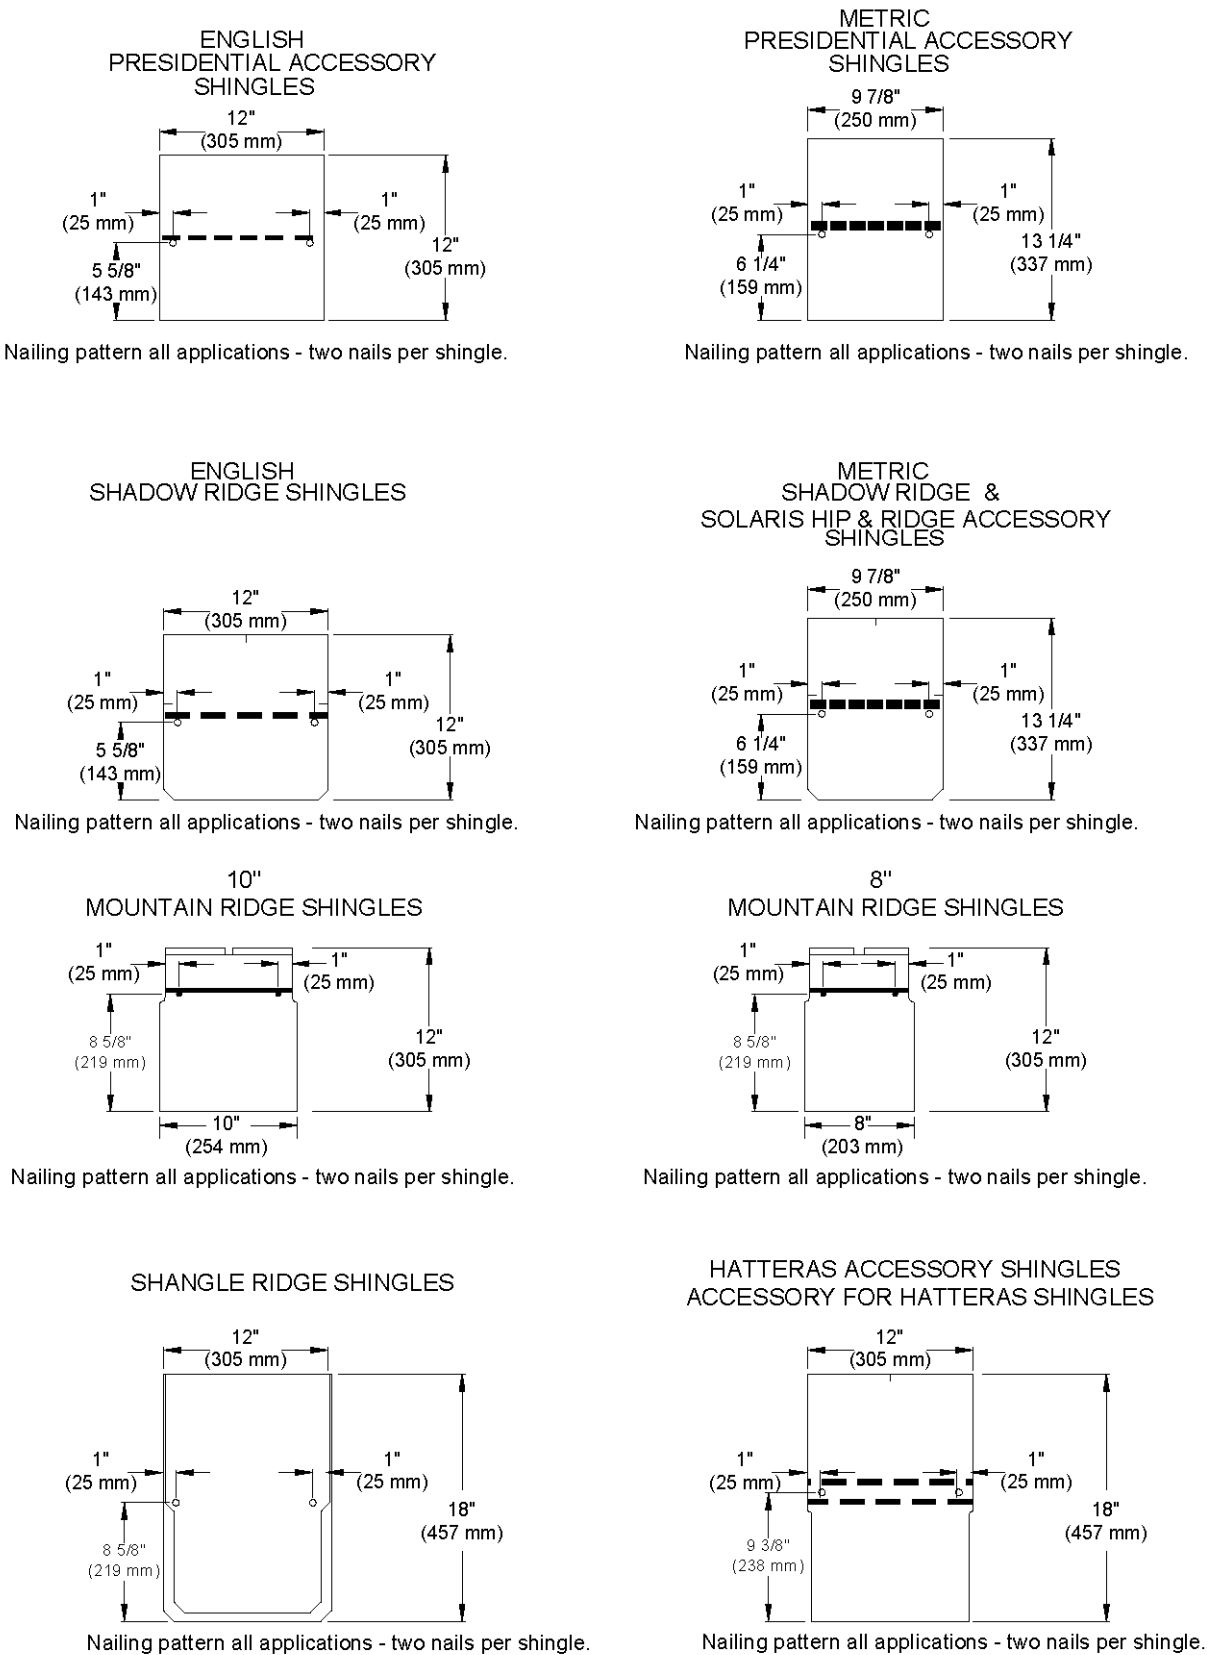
ENGLISH
PRESIDENTIAL ACCESSORY
SHINGLES

12"
(305 mm)
1"
(25 mm)
1"
(25 mm)
12"
(305 mm)
5 5/8"
(143 mm)

Nailing pattern all applications - two nails per shingle.

METRIC
PRESIDENTIAL ACCESSORY
SHINGLES

9 7/8"
(250 mm)
1"
(25 mm)
1"
(25 mm)
13 1/4"
(337 mm)
6 1/4"
(159 mm)

Nailing pattern all applications - two nails per shingle.

ENGLISH
SHADOW RIDGE SHINGLES

12"
(305 mm)
1"
(25 mm)
1"
(25 mm)
12"
(305 mm)
5 5/8"
(143 mm)

Nailing pattern all applications - two nails per shingle.

METRIC
SHADOW RIDGE &
SOLARIS HIP & RIDGE ACCESSORY
SHINGLES

9 7/8"
(250 mm)
1"
(25 mm)
1"
(25 mm)
13 1/4"
(337 mm)
6 1/4"
(159 mm)

Nailing pattern all applications - two nails per shingle.

10"
MOUNTAIN RIDGE SHINGLES

1"
(25 mm)
1"
(25 mm)
8 5/8"
(219 mm)
12"
(305 mm)
10"
(254 mm)

Nailing pattern all applications - two nails per shingle.

8"
MOUNTAIN RIDGE SHINGLES

1"
(25 mm)
1"
(25 mm)
8 5/8"
(219 mm)
12"
(305 mm)
8"
(203 mm)

Nailing pattern all applications - two nails per shingle.

SHANGLE RIDGE SHINGLES

12"
(305 mm)
1"
(25 mm)
1"
(25 mm)
18"
(457 mm)
8 5/8"
(219 mm)

Nailing pattern all applications - two nails per shingle.

HATTERAS ACCESSORY SHINGLES
ACCESSORY FOR HATTERAS SHINGLES

12"
(305 mm)
1"
(25 mm)
1"
(25 mm)
18"
(457 mm)
9 3/8"
(238 mm)

Nailing pattern all applications - two nails per shingle.